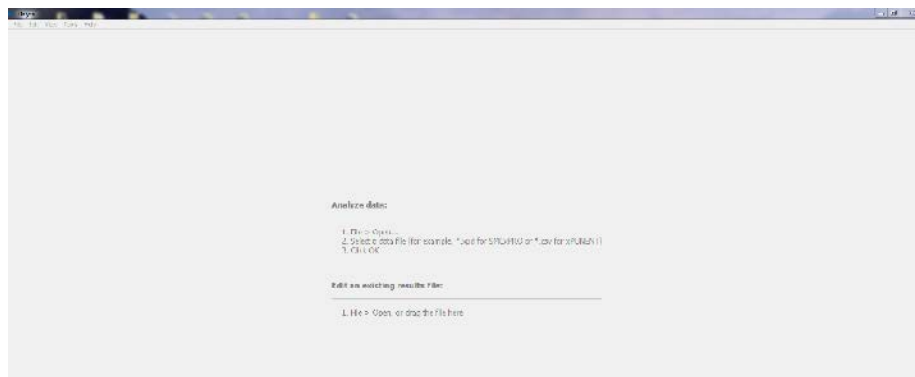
File Edit View Tools Help

Analyze data:

1. File > Open...
2. Select a data file (for example, *.spd for SPECHRO or *.csv for XPUMENT)
3. Click OK

Edit an existing results file:

1. File > Open, or drag the file here